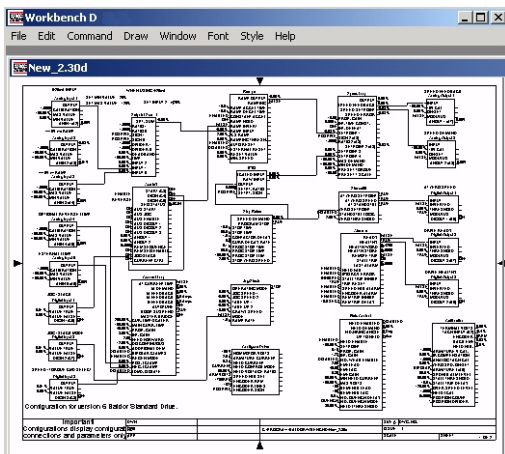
Workbench D

File Edit Command Draw Window Font Style Help

New_2.30d

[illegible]

Configuration for version 6 Baldor Standard Drive.

Important
Configurations display configuration connections and parameters only.

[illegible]